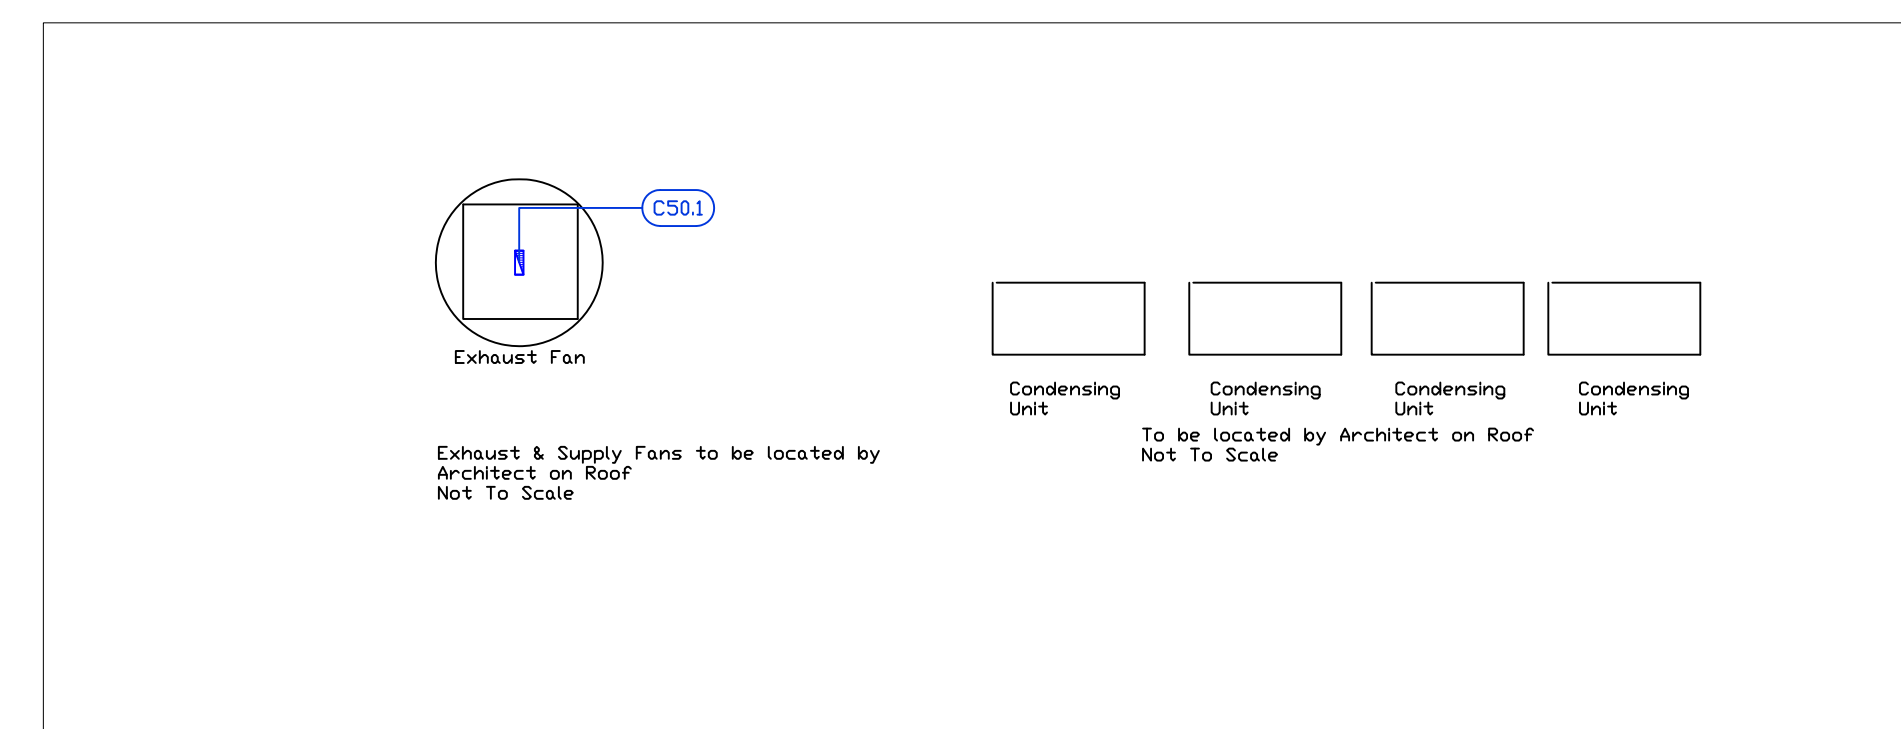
C50.1

Exhaust Fan

Exhaust & Supply Fans to be located by Architect on Roof
Not To Scale

Condensing Unit

Condensing Unit

Condensing Unit

Condensing Unit

To be located by Architect on Roof
Not To Scale